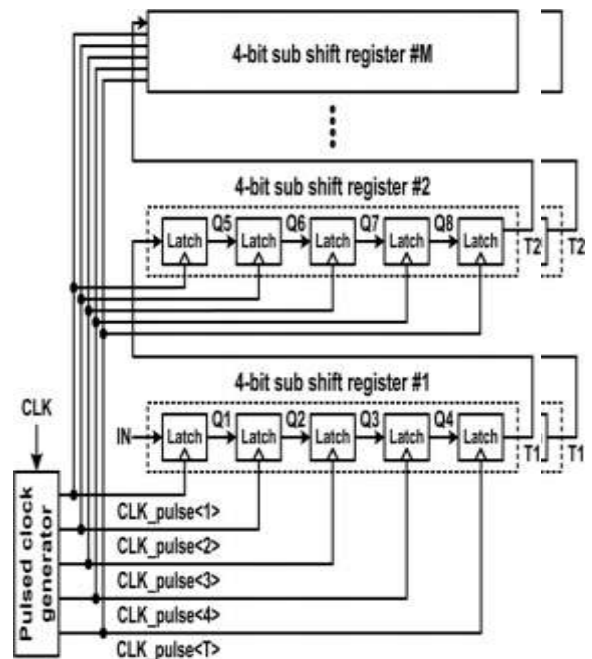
4-bit sub shift register #M

4-bit sub shift register #2

Latch Q5 Latch Q6 Latch Q7 Latch Q8 Latch T2 T2

4-bit sub shift register #1

CLK

IN Latch Q1 Latch Q2 Latch Q3 Latch Q4 Latch T1 T1

Pulsed clock generator

CLK_pulse<1>

CLK_pulse<2>

CLK_pulse<3>

CLK_pulse<4>

CLK_pulse<T>